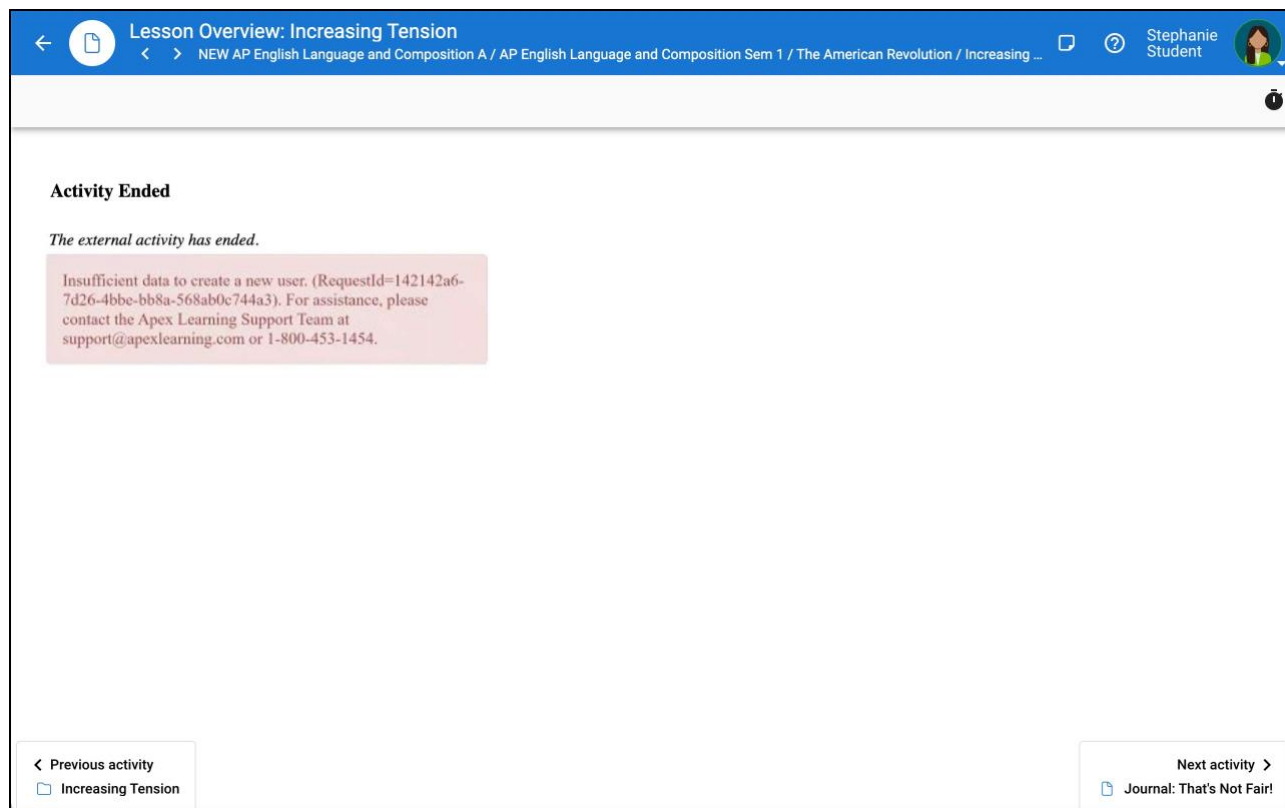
Lesson Overview: Increasing Tension
NEW AP English Language and Composition A / AP English Language and Composition Sem 1 / The American Revolution / Increasing ...

Stephanie Student

Activity Ended

The external activity has ended.

Insufficient data to create a new user. (RequestId=142142a6-7d26-4bbe-bb8a-568ab0c744a3). For assistance, please contact the Apex Learning Support Team at support@apexlearning.com or 1-800-453-1454.

Previous activity
Increasing Tension

Next activity
Journal: That's Not Fair!